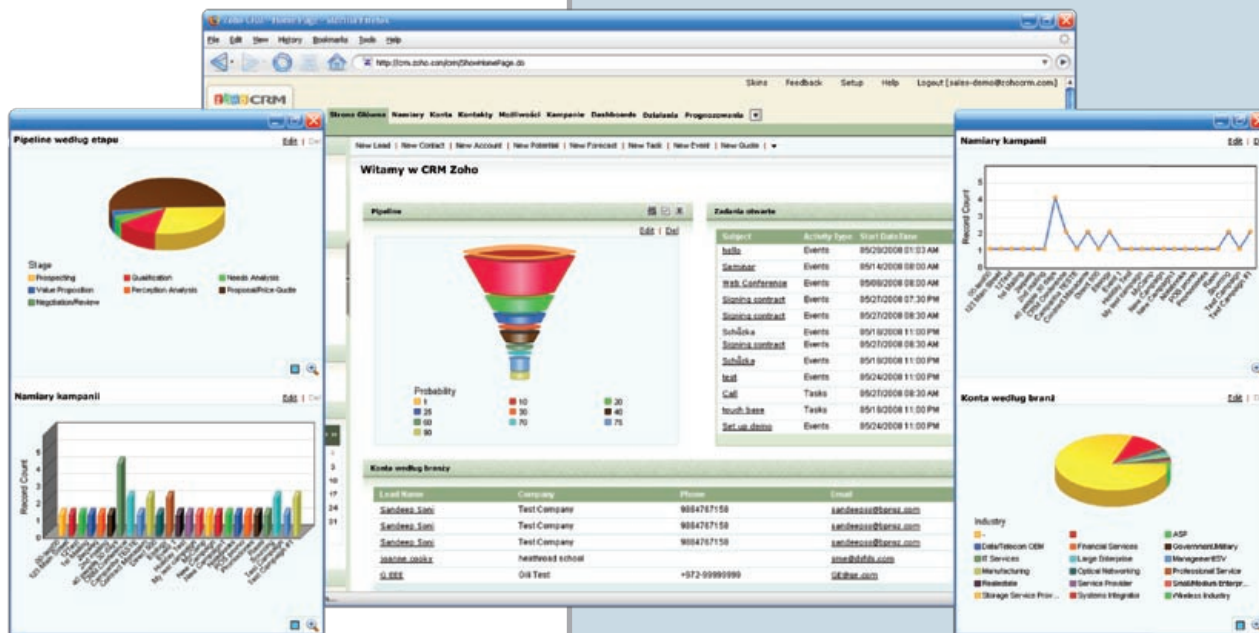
Zoho CRM - Home Page - Mozilla Firefox
File Edit View History Bookmarks Tools Help
http://crm.zoho.com/crm/ShowHomePage.do
Skins Feedback Setup Help Logout [sales-demo@zohocrm.com]
CRM
Strona Główna Namiary Konta Kontakty Możliwości Kampanie Dashboards Działania Prognozowania
New Lead | New Contact | New Account | New Potential | New Forecast | New Task | New Event | New Guide |
Witamy w CRM Zoho

Pipeline
Edit | Del
Probability
1 10 30
25 30 40
60 70 75
90

Zadania otwarte
| Subject | Activity Type | Start Date Time |
|---|---|---|
| hello | Events | 05/29/2008 01:03 AM |
| Seminar | Events | 05/14/2008 08:00 AM |
| Web Conference | Events | 05/09/2008 08:00 AM |
| Signing contract | Events | 05/27/2008 07:30 PM |
| Signing contract | Events | 05/27/2008 08:30 AM |
| Schůzka | Events | 05/18/2008 11:00 PM |
| Signing contract | Events | 05/27/2008 08:30 AM |
| Schůzka | Events | 05/18/2008 11:00 PM |
| test | Events | 05/24/2008 11:00 PM |
| Call | Tasks | 05/27/2008 08:30 AM |
| touch base | Tasks | 05/18/2008 11:00 PM |
| Set up demo | Events | 05/24/2008 11:00 PM |

Konta według branży
| Lead Name | Company | Phone | Email |
|---|---|---|---|
| Sandeep Soni | Test Company | 9884767158 | sandeepss@bgrez.com |
| Sandeep Soni | Test Company | 9884767158 | sandeepss@bgrez.com |
| Sandeep Soni | Test Company | 9884767158 | sandeepss@bgrez.com |
| joanne cooke | heathwood school | | sme@dfdfs.com |
| G BEE | Gill Test | +972-99999999 | GB@ge.com |

Pipeline według etapu
Edit | Del
Stage
Prospecting Qualification Needs Analysis
Value Proposition Perception Analysis Proposal/Price Quote
Negotiation/Review

Namiary kampanii
Edit | Del
Record Count

Namiary kampanii
Edit | De
Record Count

Konta według branż
Edit | De
Industry
- ASP
Data/Telecom OEM Financial Services Government/Military
IT Services Large Enterprise Management/ISV
Manufacturing Optical Networking Professional Service
Realestate Service Provider Small/Medium Enterpr...
Storage Service Prov... Systems Integrator Wireless Industry